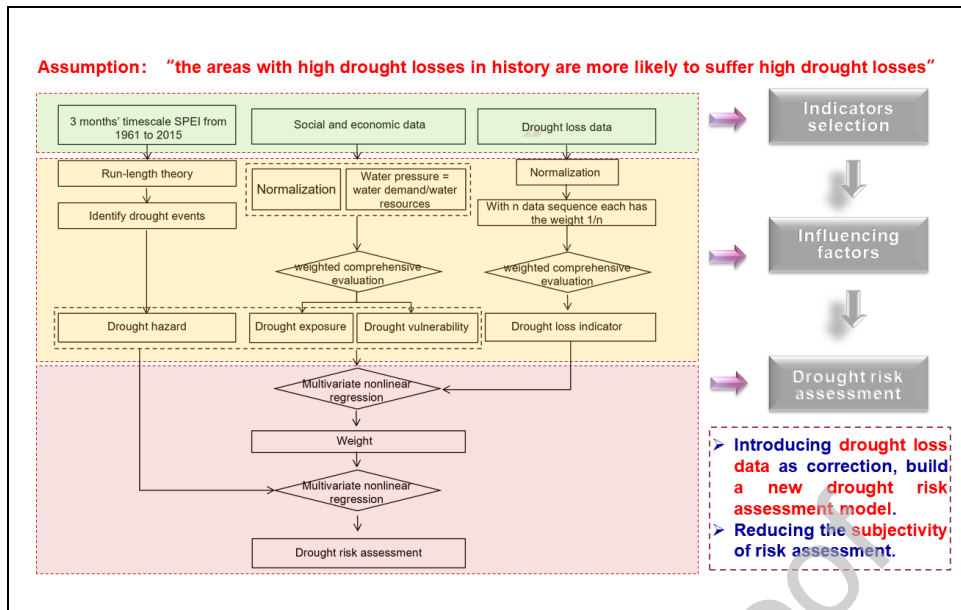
Assumption: "the areas with high drought losses in history are more likely to suffer high drought losses"

3 months' timescale SPEI from 1961 to 2015

Social and economic data

Drought loss data

Indicators selection

Run-length theory

Normalization

Water pressure = water demand/water resources

Normalization

Identify drought events

With n data sequence each has the weight 1/n

Influencing factors

weighted comprehensive evaluation

weighted comprehensive evaluation

Drought hazard

Drought exposure

Drought vulnerability

Drought loss indicator

Drought risk assessment

Multivariate nonlinear regression

Weight

Multivariate nonlinear regression

Drought risk assessment

➤ Introducing drought loss data as correction, build a new drought risk assessment model.

➤ Reducing the subjectivity of risk assessment.